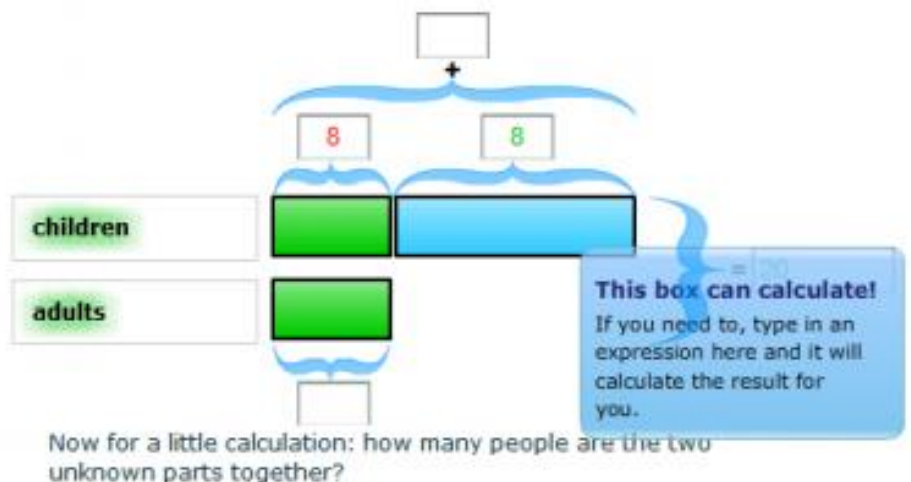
+

8

8

children

adults

= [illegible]

This box can calculate!

If you need to, type in an expression here and it will calculate the result for you.

Now for a little calculation: how many people are the two unknown parts together?